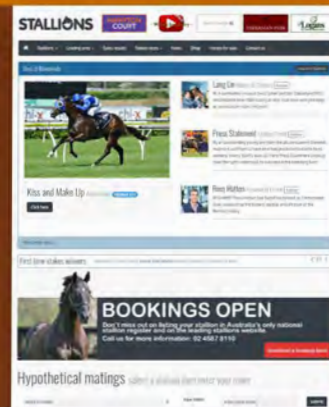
STALLIONS

COURT

Best & Newest

Lang Co

Press Statement

Rees Mutton

Kiss and Make Up

Click here

First time stakes winners

BOOKINGS OPEN

Don't miss out on listing your stallion in Australia's only national stallion register and on the leading stallions website.

Call us for more information: 02 4587 6110

Hypothetical matings